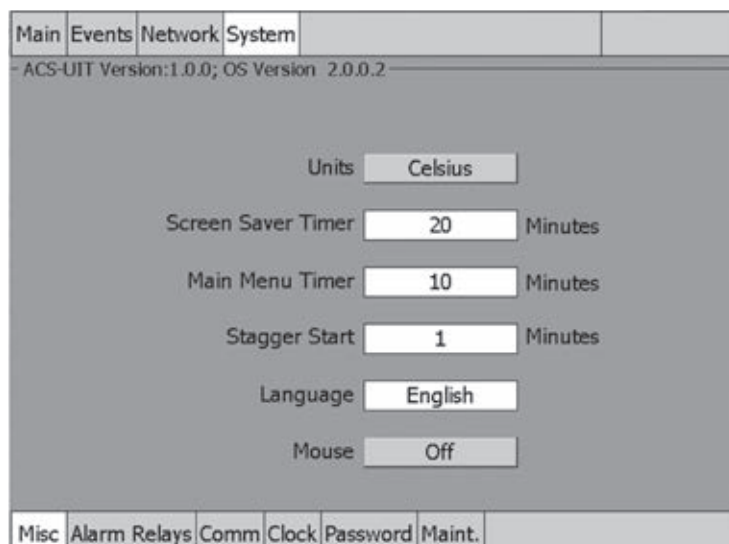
Main Events Network System

ACS-UIT Version:1.0.0; OS Version 2.0.0.2

Units Celsius

Screen Saver Timer 20 Minutes

Main Menu Timer 10 Minutes

Stagger Start 1 Minutes

Language English

Mouse Off

Misc Alarm Relays Comm Clock Password Maint.